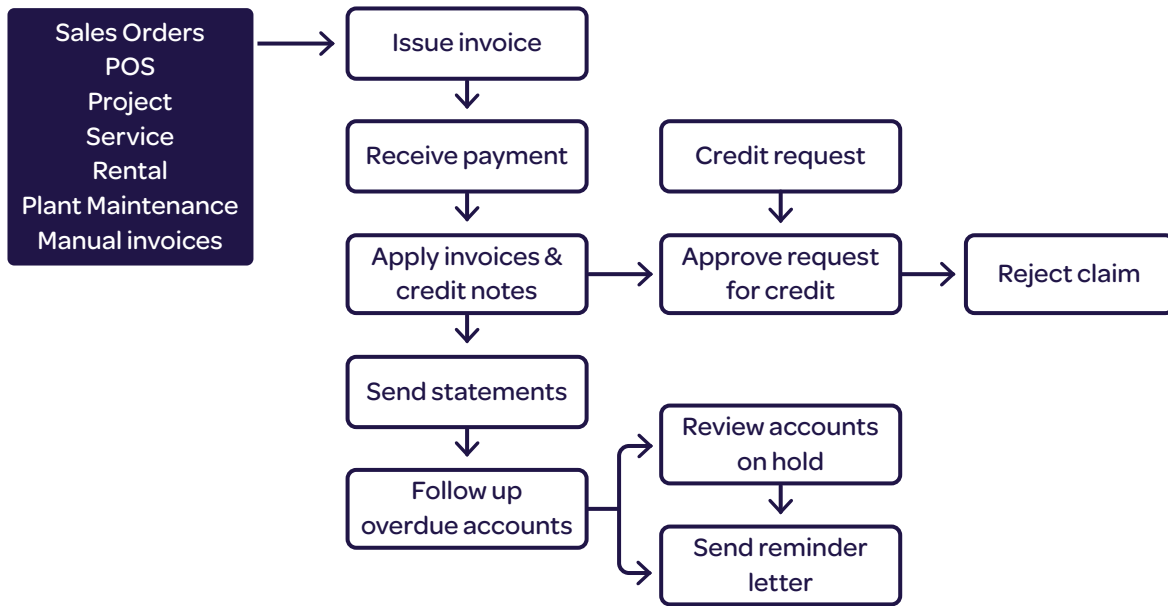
Sales Orders
POS
Project
Service
Rental
Plant Maintenance
Manual invoices

Issue invoice

Receive payment

Apply invoices & credit notes

Send statements

Follow up overdue accounts

Credit request

Approve request for credit

Reject claim

Review accounts on hold

Send reminder letter